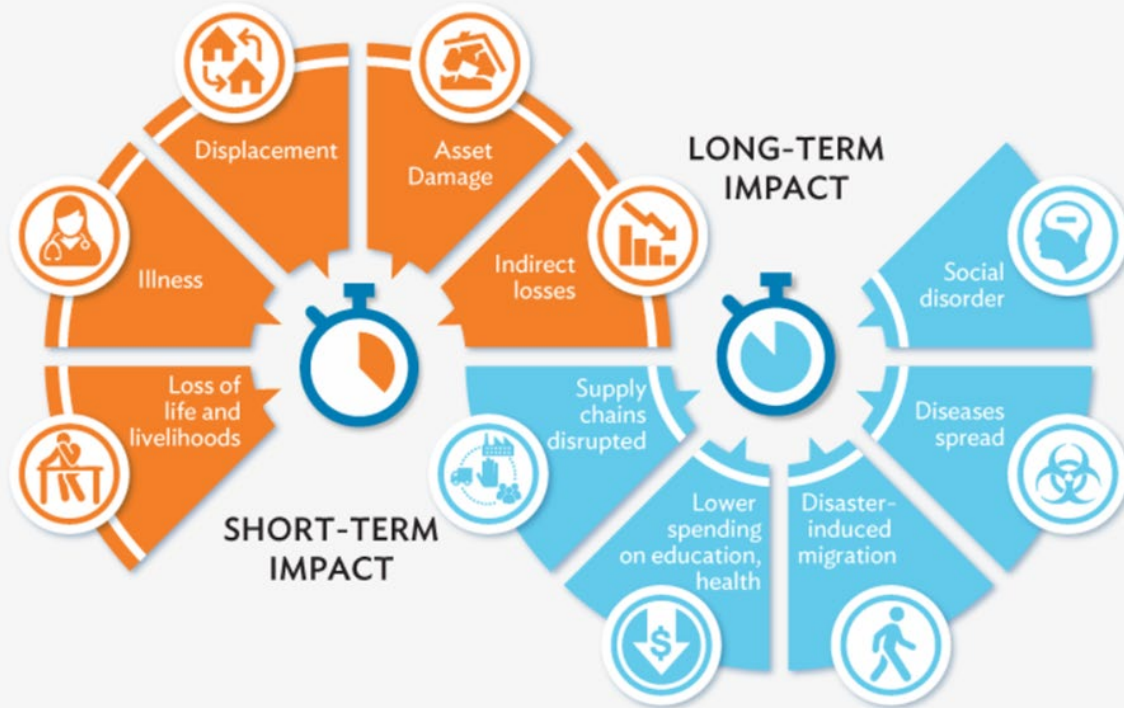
Displacement

Asset Damage

Illness

Indirect losses

Loss of life and livelihoods

SHORT-TERM IMPACT

LONG-TERM IMPACT

Social disorder

Supply chains disrupted

Diseases spread

Lower spending on education, health

Disaster-induced migration

$